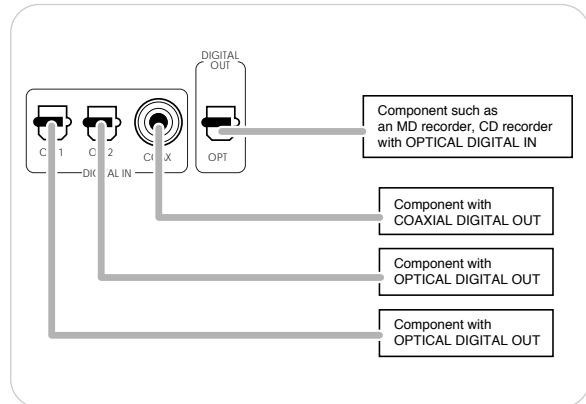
DIGITAL OUT

OPT

C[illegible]1 C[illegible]2 CO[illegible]X

DI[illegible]L IN

Component such as an MD recorder, CD recorder with OPTICAL DIGITAL IN

Component with COAXIAL DIGITAL OUT

Component with OPTICAL DIGITAL OUT

Component with OPTICAL DIGITAL OUT